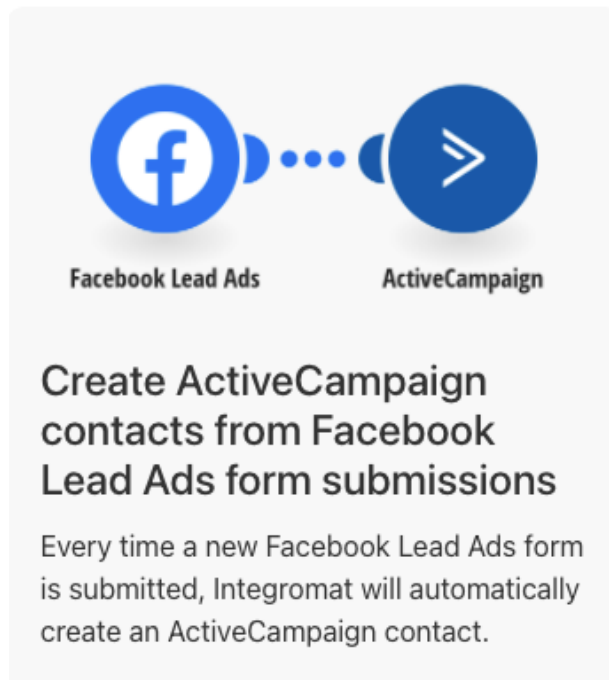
Facebook Lead Ads

ActiveCampaign

Create ActiveCampaign contacts from Facebook Lead Ads form submissions

Every time a new Facebook Lead Ads form is submitted, Integromat will automatically create an ActiveCampaign contact.